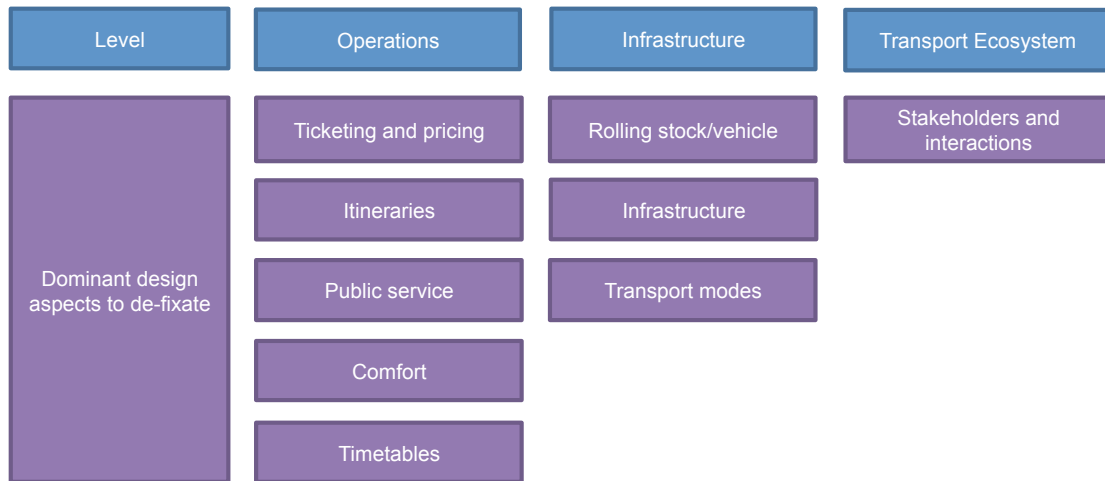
| Level | Operations | Infrastructure | Transport Ecosystem |
|---|---|---|---|
| Dominant design aspects to de-fixate | Ticketing and pricing | Rolling stock/vehicle | Stakeholders and interactions |
| | Itineraries | Infrastructure | |
| | Public service | Transport modes | |
| | Comfort | | |
| | Timetables | | |